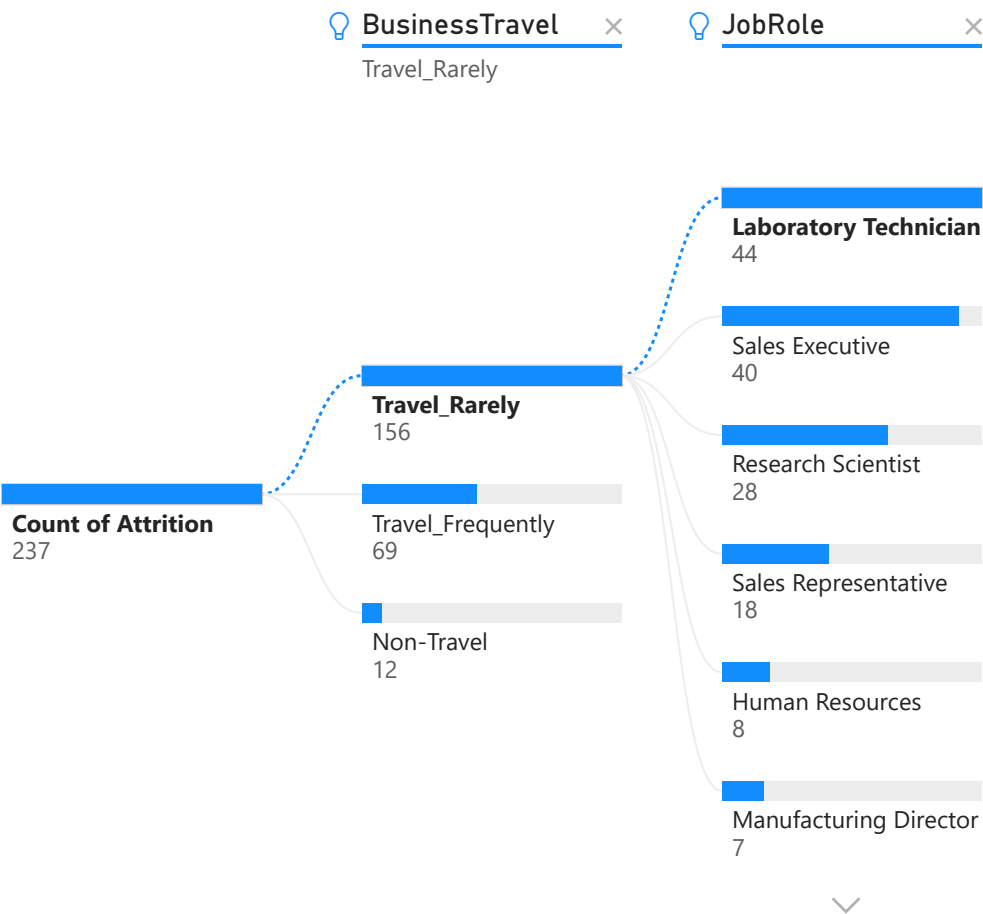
BusinessTravel ×
Travel_Rarely

JobRole ×

Count of Attrition
237

Travel_Rarely
156

Travel_Frequently
69

Non-Travel
12

Laboratory Technician
44

Sales Executive
40

Research Scientist
28

Sales Representative
18

Human Resources
8

Manufacturing Director
7